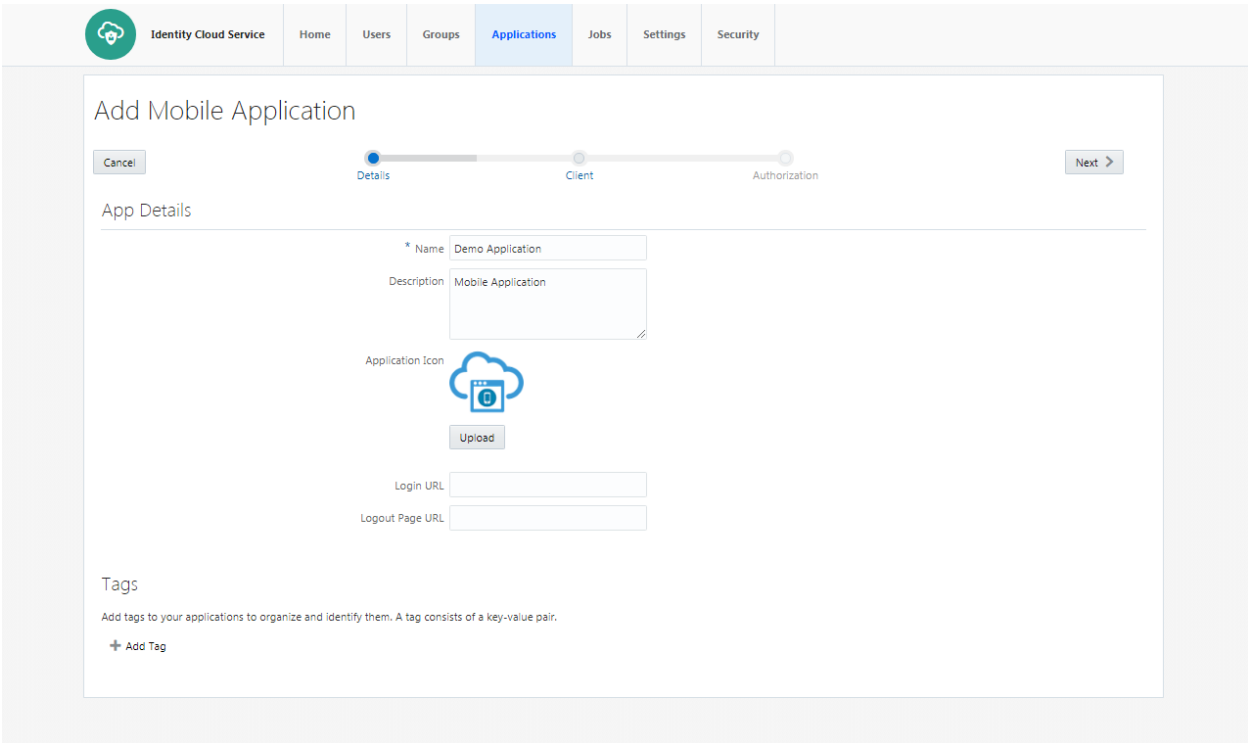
Identity Cloud Service
Home
Users
Groups
Applications
Jobs
Settings
Security

Add Mobile Application

Cancel
Details
Client
Authorization
Next

App Details

* Name Demo Application
Description Mobile Application
Application Icon
Upload
Login URL
Logout Page URL

Tags

Add tags to your applications to organize and identify them. A tag consists of a key-value pair.

Add Tag